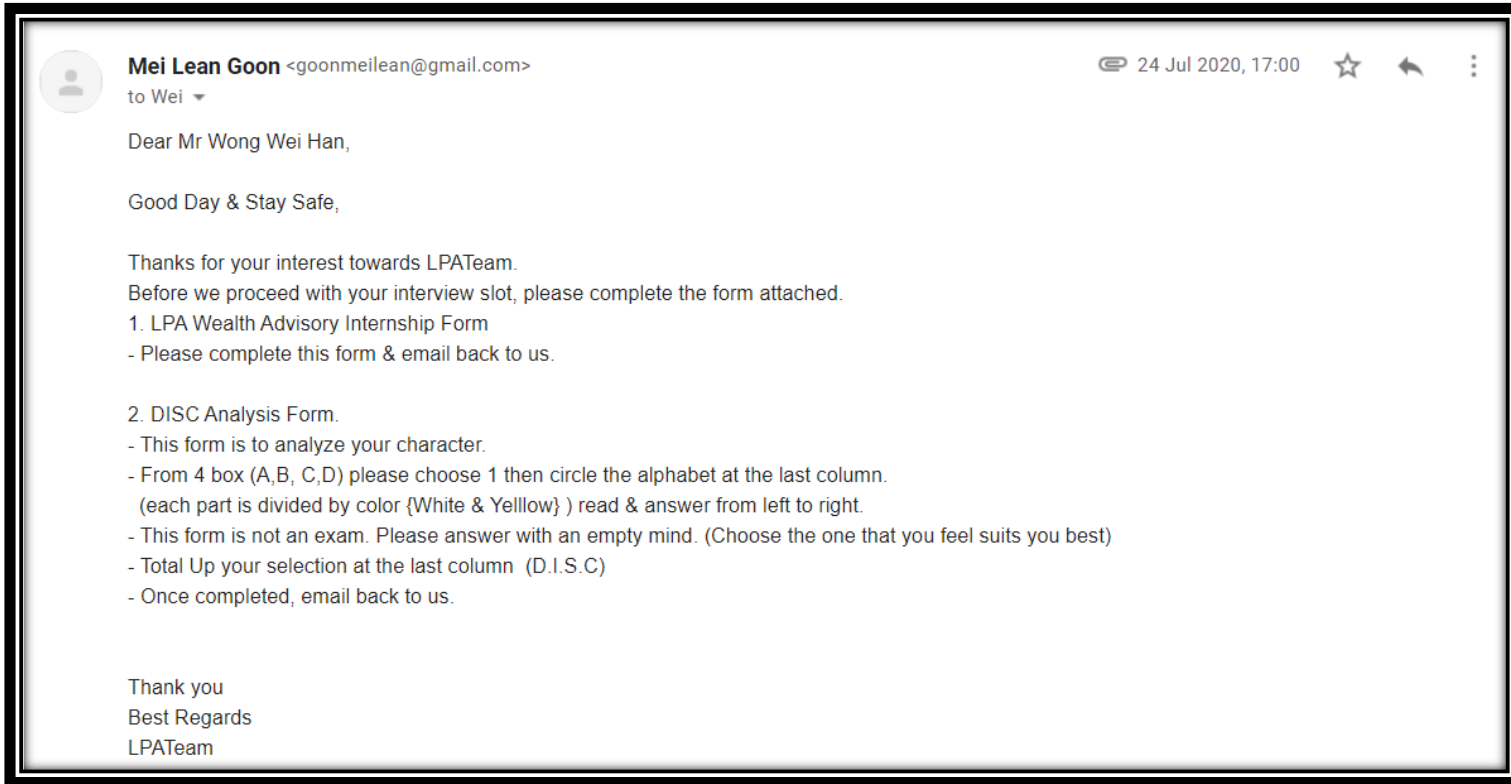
Mei Lean Goon <goonmeilean@gmail.com>
to Wei

24 Jul 2020, 17:00

Dear Mr Wong Wei Han,

Good Day & Stay Safe,

Thanks for your interest towards LPATeam.
Before we proceed with your interview slot, please complete the form attached.
1. LPA Wealth Advisory Internship Form
- Please complete this form & email back to us.

2. DISC Analysis Form.
- This form is to analyze your character.
- From 4 box (A,B, C,D) please choose 1 then circle the alphabet at the last column.
(each part is divided by color {White & Yelllow} ) read & answer from left to right.
- This form is not an exam. Please answer with an empty mind. (Choose the one that you feel suits you best)
- Total Up your selection at the last column (D.I.S.C)
- Once completed, email back to us.

Thank you
Best Regards
LPATeam